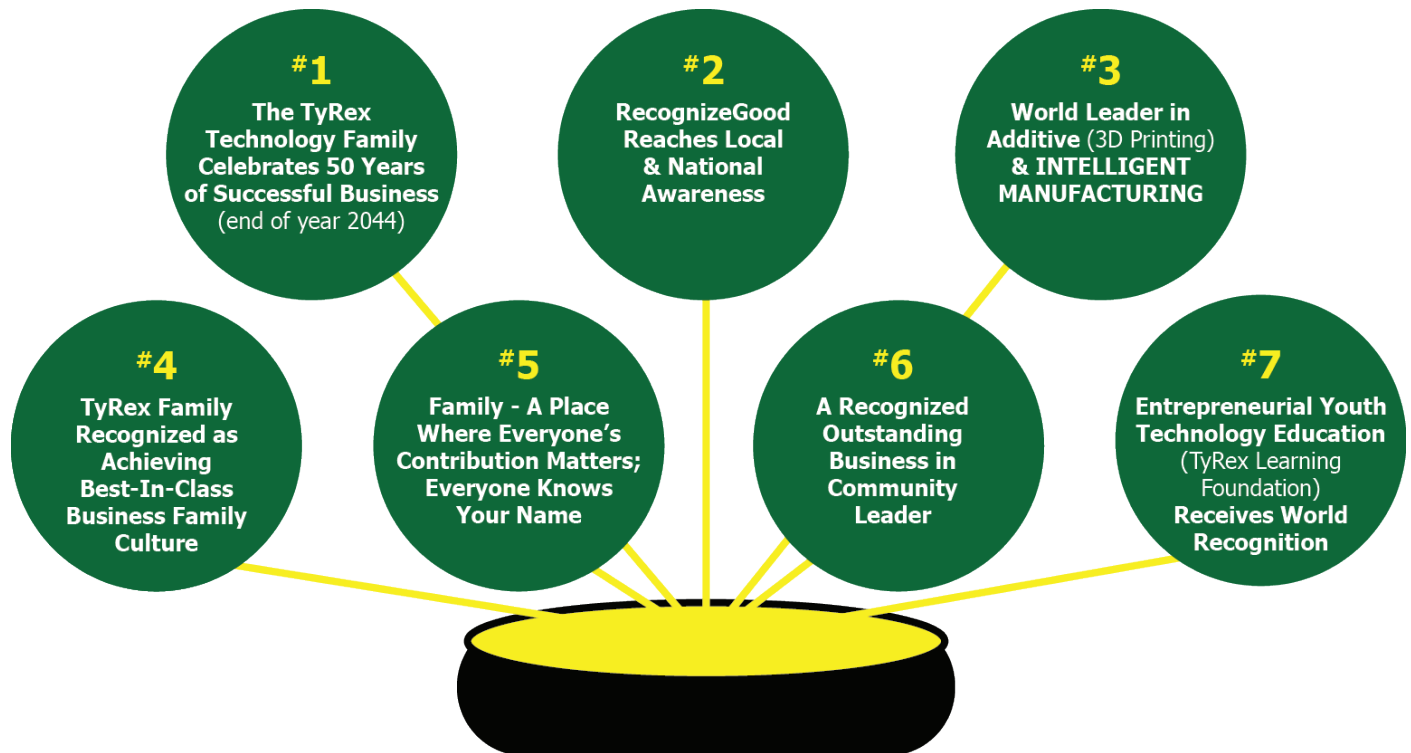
#1
The TyRex Technology Family Celebrates 50 Years of Successful Business (end of year 2044)

#2
RecognizeGood Reaches Local & National Awareness

#3
World Leader in Additive (3D Printing) & INTELLIGENT MANUFACTURING

#4
TyRex Family Recognized as Achieving Best-In-Class Business Family Culture

#5
Family - A Place Where Everyone's Contribution Matters; Everyone Knows Your Name

#6
A Recognized Outstanding Business in Community Leader

#7
Entrepreneurial Youth Technology Education (TyRex Learning Foundation) Receives World Recognition